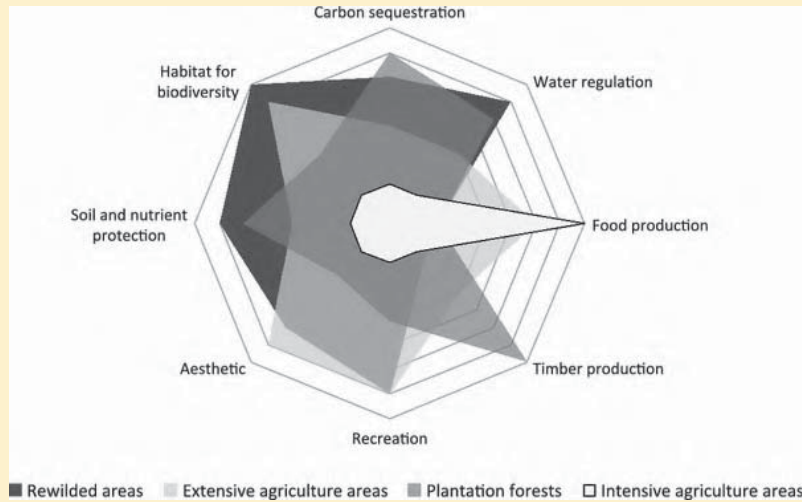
Carbon sequestration

Water regulation

Food production

Timber production

Recreation

Aesthetic

Soil and nutrient protection

Habitat for biodiversity

Rewilded areas Extensive agriculture areas Plantation forests Intensive agriculture areas